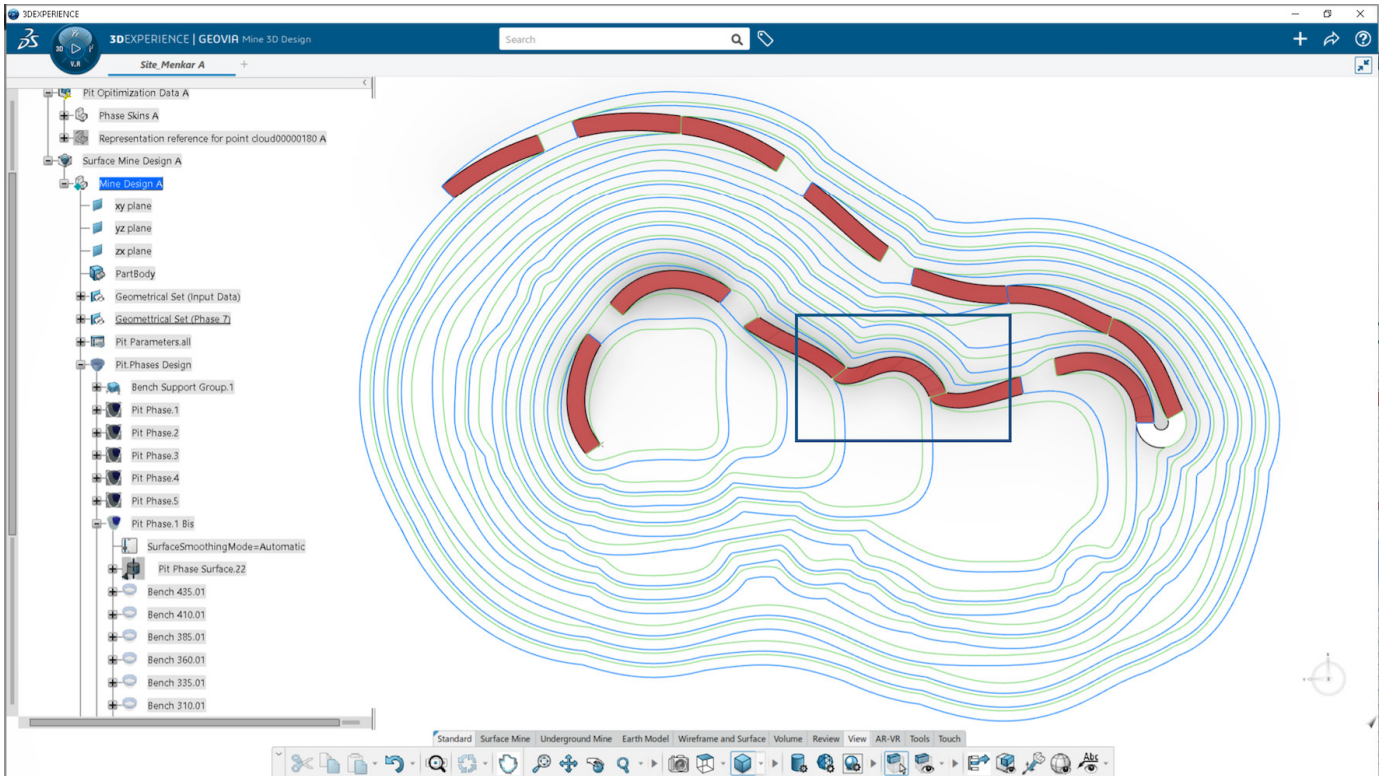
3DEXPERIENCE

3DEXPERIENCE | GEOVIA Mine 3D Design

Search

V.R

Site_Menkar A

Pit Opitimization Data A

Phase Skins A

Representation reference for point cloud00000180 A

Surface Mine Design A

Mine Design A

xy plane

yz plane

zx plane

PartBody

Geometrical Set (Input Data)

Geomettrical Set (Phase 7)

Pit Parameters.all

Pit.Phases Design

Bench Support Group.1

Pit Phase.1

Pit Phase.2

Pit Phase.3

Pit Phase.4

Pit Phase.5

Pit Phase.1 Bis

SurfaceSmoothingMode=Automatic

Pit Phase Surface.22

Bench 435.01

Bench 410.01

Bench 385.01

Bench 360.01

Bench 335.01

Bench 310.01

Standard | Surface Mine | Underground Mine | Earth Model | Wireframe and Surface | Volume | Review | View | AR-VR | Tools | Touch